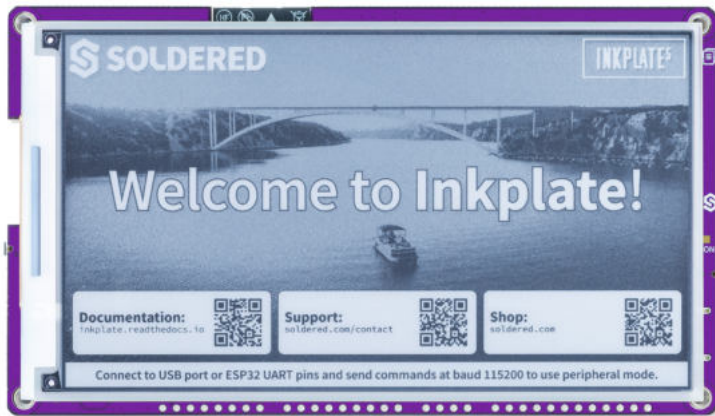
SOLDERED

INKPLATE5

Welcome to Inkplate!

Documentation:
inkplate.readthedocs.io

Support:
soldered.com/contact

Shop:
soldered.com

Connect to USB port or ESP32 UART pins and send commands at baud 115200 to use peripheral mode.